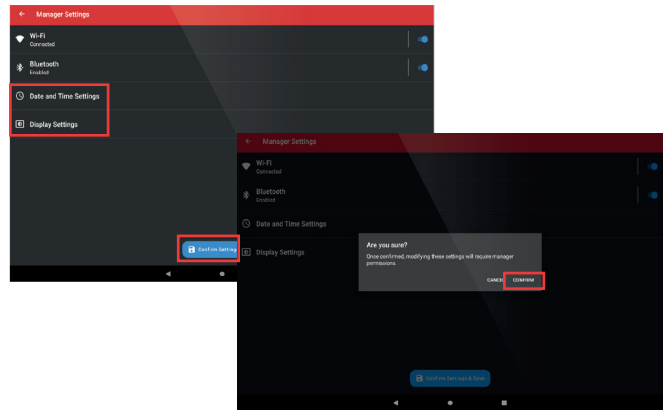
Manager Settings

Wi-Fi
Connected

Bluetooth
Enabled

Date and Time Settings

Display Settings

Confirm Setting

Manager Settings

Wi-Fi
Connected

Bluetooth
Enabled

Date and Time Settings

Display Settings

Are you sure?
Once confirmed, modifying these settings will require manager permissions.

CANCEL CONFIRM

Confirm Settings & Save